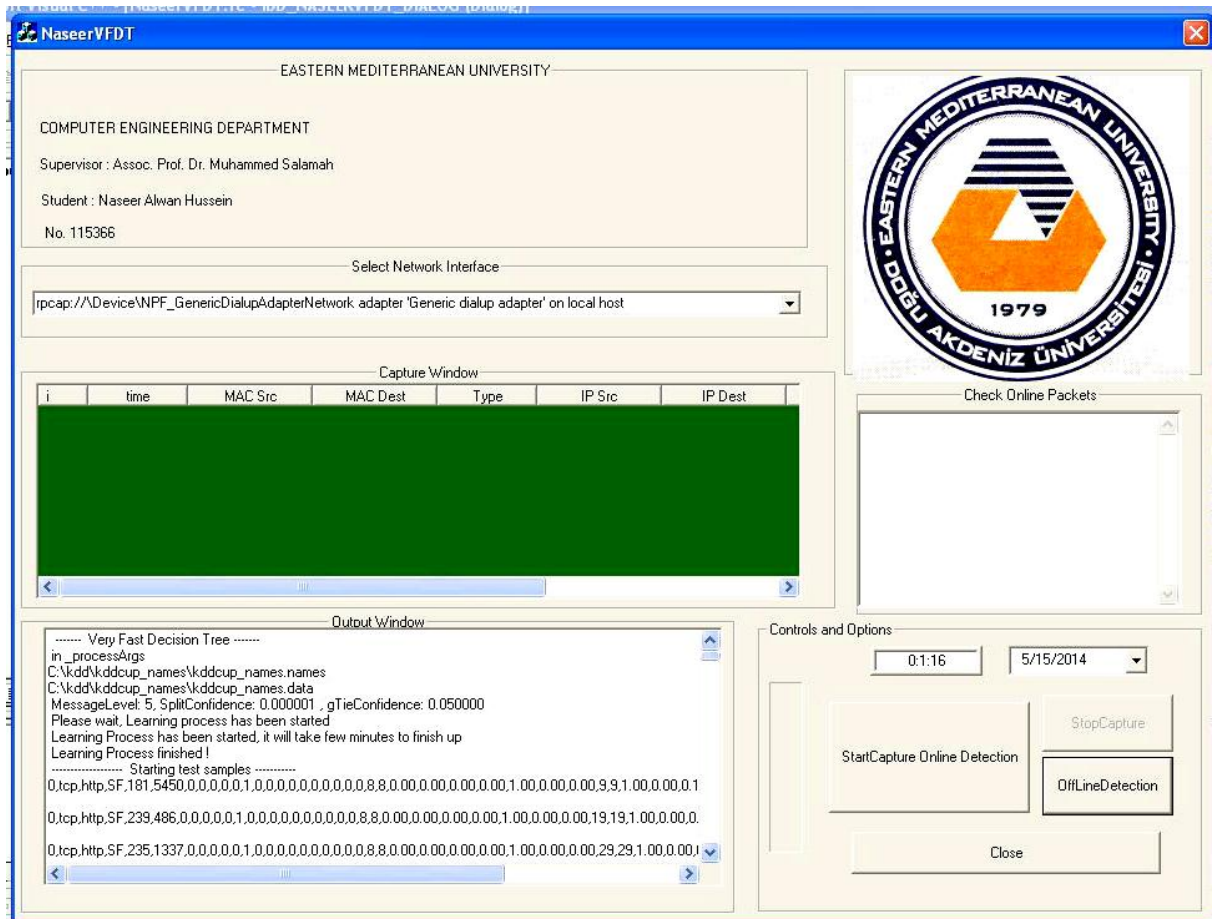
NaseerVFDT

EASTERN MEDITERRANEAN UNIVERSITY

COMPUTER ENGINEERING DEPARTMENT

Supervisor : Assoc. Prof. Dr. Muhammed Salamah

Student : Naseer Alwan Hussein

No. 115366

Select Network Interface

rpcap://\Device\NPF_GenericDialupAdapterNetwork adapter 'Generic dialup adapter' on local host

EASTERN MEDITERRANEAN UNIVERSITY · DOĞU AKDENIZ ÜNIVERSITESI · 1979

Capture Window

| i | time | MAC Src | MAC Dest | Type | IP Src | IP Dest |
|---|---|---|---|---|---|---|

Check Online Packets

Output Window

------- Very Fast Decision Tree -------
in _processArgs
C:\kdd\kddcup_names\kddcup_names.names
C:\kdd\kddcup_names\kddcup_names.data
MessageLevel: 5, SplitConfidence: 0.000001 , gTieConfidence: 0.050000
Please wait, Learning process has been started
Learning Process has been started, it will take few minutes to finish up
Learning Process finished !
------------------ Starting test samples ----------
0,tcp,http,SF,181,5450,0,0,0,0,0,1,0,0,0,0,0,0,0,0,0,0,8,8,0.00,0.00,0.00,0.00,1.00,0.00,0.00,9,9,1.00,0.00,0.1

0,tcp,http,SF,239,486,0,0,0,0,0,1,0,0,0,0,0,0,0,0,0,0,8,8,0.00,0.00,0.00,0.00,1.00,0.00,0.00,19,19,1.00,0.00,0.

0,tcp,http,SF,235,1337,0,0,0,0,0,1,0,0,0,0,0,0,0,0,0,0,8,8,0.00,0.00,0.00,0.00,1.00,0.00,0.00,29,29,1.00,0.00,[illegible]

Controls and Options

0:1:16

5/15/2014

StartCapture Online Detection

StopCapture

OffLineDetection

Close